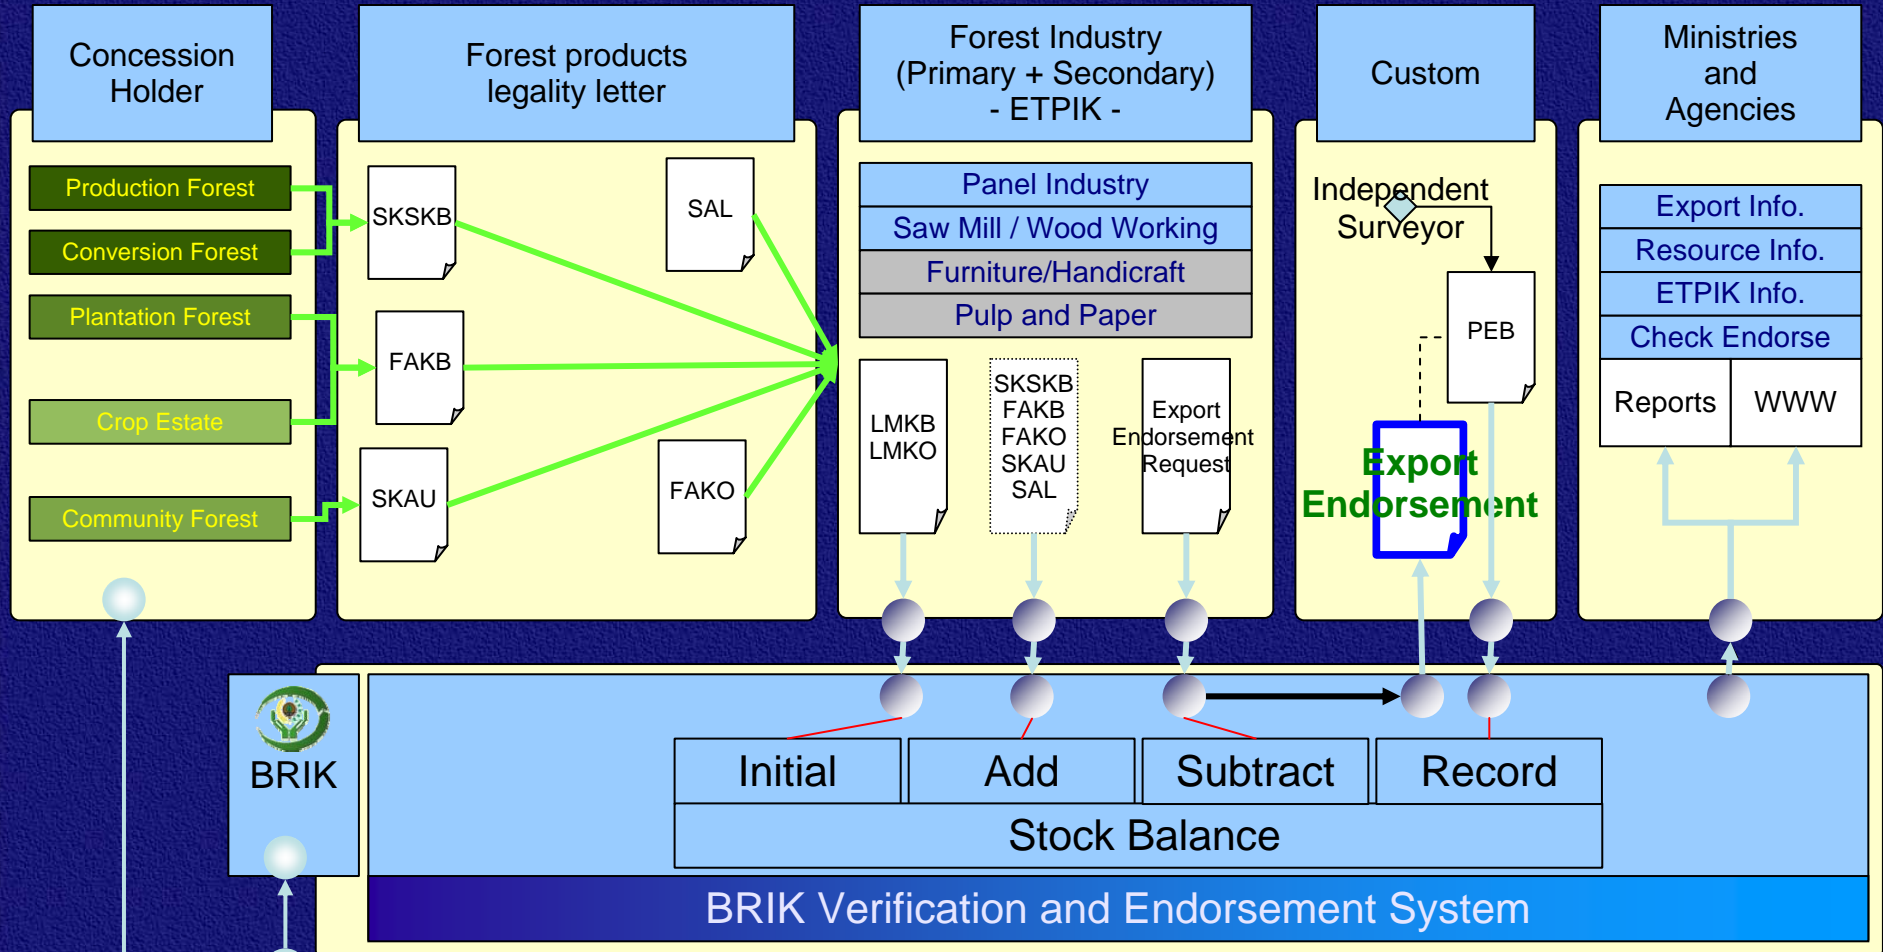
Concession Holder

Forest products legality letter

Forest Industry (Primary + Secondary) - ETPIK -

Custom

Ministries and Agencies

Production Forest
Conversion Forest
Plantation Forest
Crop Estate
Community Forest

SKSKB
SAL
FAKB
SKAU
FAKO

Panel Industry
Saw Mill / Wood Working
Furniture/Handicraft
Pulp and Paper

LMKB LMKO

SKSKB FAKB FAKO SKAU SAL

Export Endorsement Request

Independent Surveyor

PEB

Export Endorsement

Export Info.
Resource Info.
ETPIK Info.
Check Endorse

Reports
WWW

BRIK

Initial
Add
Subtract
Record
Stock Balance

BRIK Verification and Endorsement System